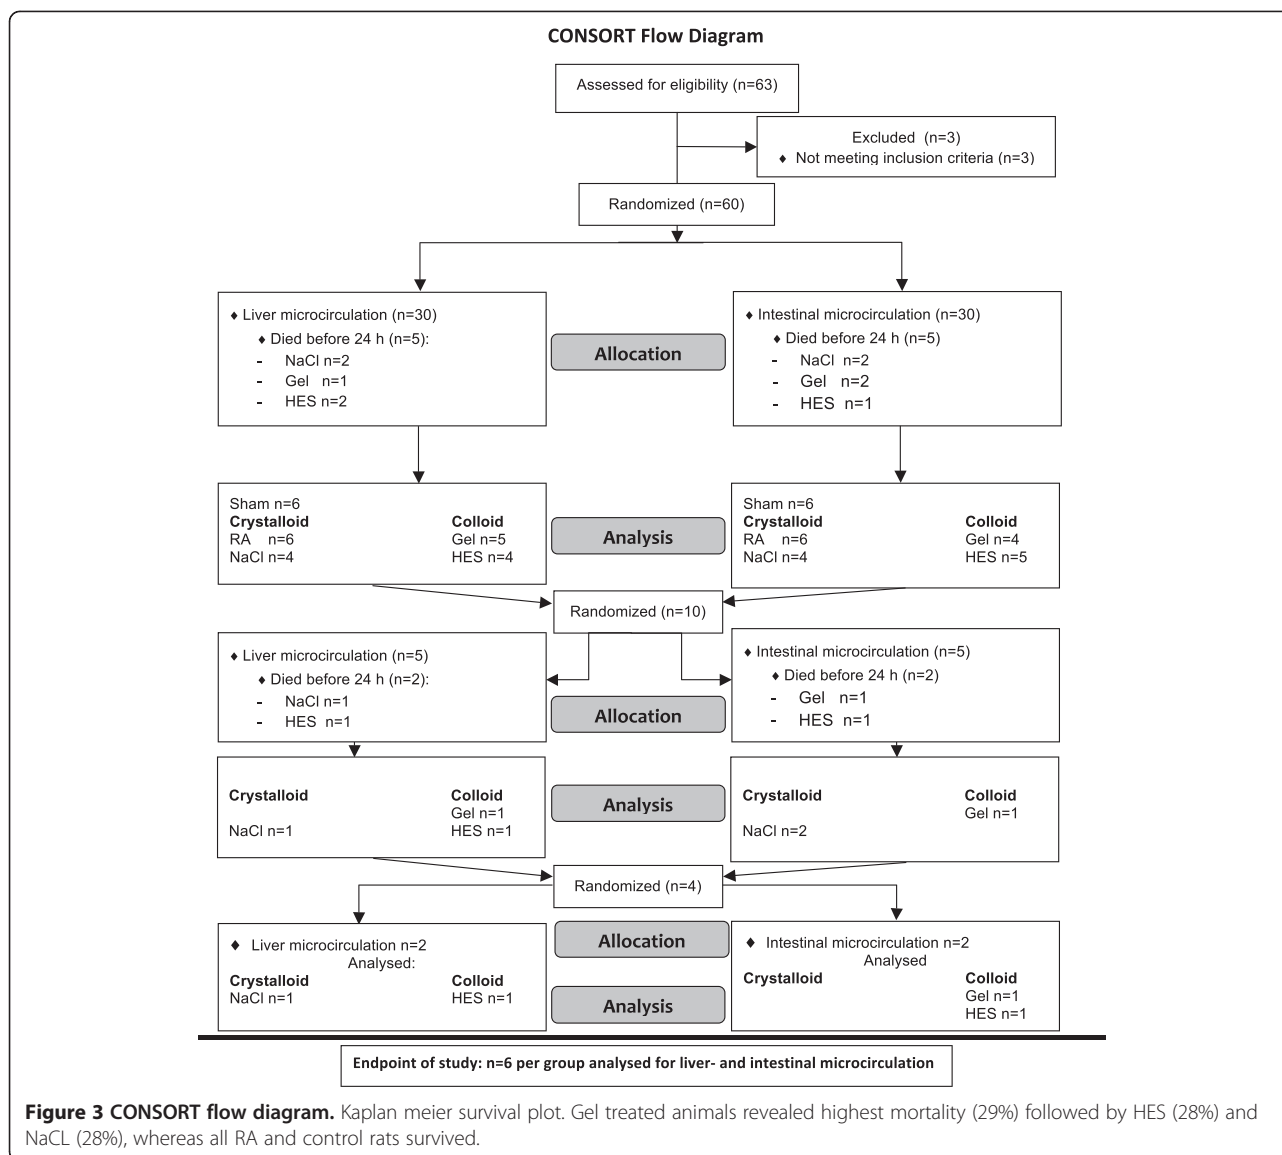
CONSORT Flow Diagram

Assessed for eligibility (n=63)

Excluded (n=3)
♦ Not meeting inclusion criteria (n=3)

Randomized (n=60)

♦ Liver microcirculation (n=30)
♦ Died before 24 h (n=5):
- NaCl n=2
- Gel n=1
- HES n=2

Allocation

♦ Intestinal microcirculation (n=30)
♦ Died before 24 h (n=5)
- NaCl n=2
- Gel n=2
- HES n=1

Sham n=6
Crystalloid
RA n=6
NaCl n=4
Colloid
Gel n=5
HES n=4

Analysis

Sham n=6
Crystalloid
RA n=6
NaCl n=4
Colloid
Gel n=4
HES n=5

Randomized (n=10)

♦ Liver microcirculation (n=5)
♦ Died before 24 h (n=2):
- NaCl n=1
- HES n=1

Allocation

♦ Intestinal microcirculation (n=5)
♦ Died before 24 h (n=2)
- Gel n=1
- HES n=1

Crystalloid
NaCl n=1
Colloid
Gel n=1
HES n=1

Analysis

Crystalloid
NaCl n=2
Colloid
Gel n=1

Randomized (n=4)

♦ Liver microcirculation n=2
Analysed:
Crystalloid
NaCl n=1
Colloid
HES n=1

Allocation

Analysis

♦ Intestinal microcirculation n=2
Analysed
Crystalloid
Colloid
Gel n=1
HES n=1

Endpoint of study: n=6 per group analysed for liver- and intestinal microcirculation

Figure 3 CONSORT flow diagram. Kaplan meier survival plot. Gel treated animals revealed highest mortality (29%) followed by HES (28%) and NaCL (28%), whereas all RA and control rats survived.